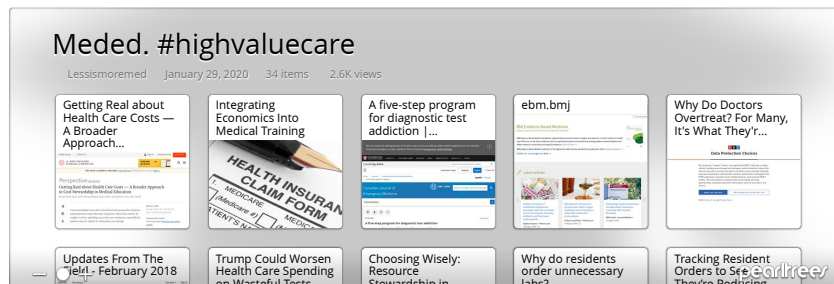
Meded. #highvaluecare

Lessismoremed January 29, 2020 34 items 2.6K views

Getting Real about Health Care Costs — A Broader Approach...

Integrating Economics Into Medical Training

A five-step program for diagnostic test addiction |...

ebm.bmj

Why Do Doctors Overtreat? For Many, It's What They'r...

HEALTH INSURANCE CLAIM FORM

MEDICARE

Perspective

Getting Real about Health Care Costs — A Broader Approach to Cost Stewardship in Medical Education

Canadian Journal of Emergency Medicine

A five-step program for diagnostic test addiction

BMJ Evidence-Based Medicine

Latest articles

Data Protection Choices

Updates From The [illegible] - February 2018

Trump Could Worsen Health Care Spending on Wasteful Tests

Choosing Wisely: Resource Stewardship in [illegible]

Why do residents order unnecessary labs?

Tracking Resident Orders to Se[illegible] They're Reducing

pearltrees